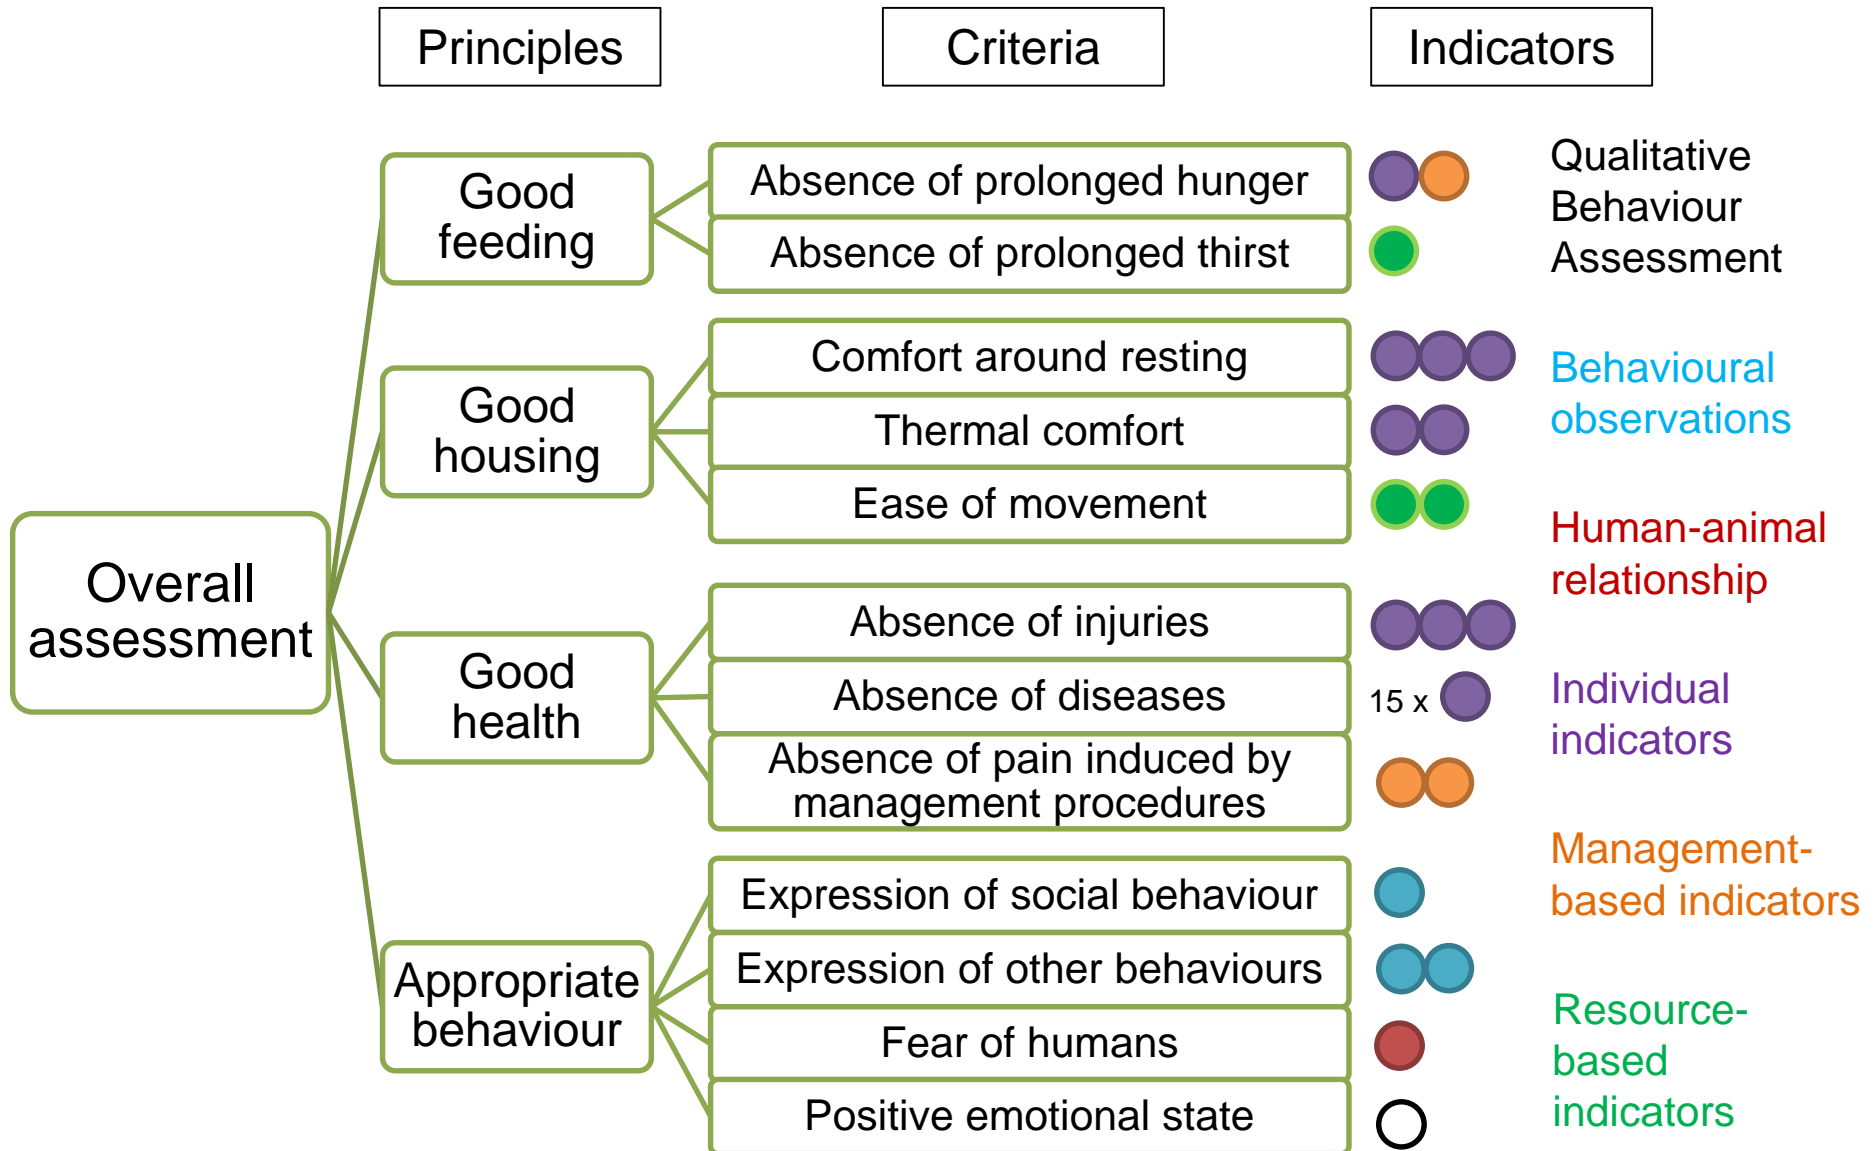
Principles

Criteria

Indicators

Overall assessment

Good feeding

Absence of prolonged hunger

Absence of prolonged thirst

Good housing

Comfort around resting

Thermal comfort

Ease of movement

Good health

Absence of injuries

Absence of diseases

15 x

Absence of pain induced by management procedures

Appropriate behaviour

Expression of social behaviour

Expression of other behaviours

Fear of humans

Positive emotional state

Qualitative Behaviour Assessment

Behavioural observations

Human-animal relationship

Individual indicators

Management-based indicators

Resource-based indicators